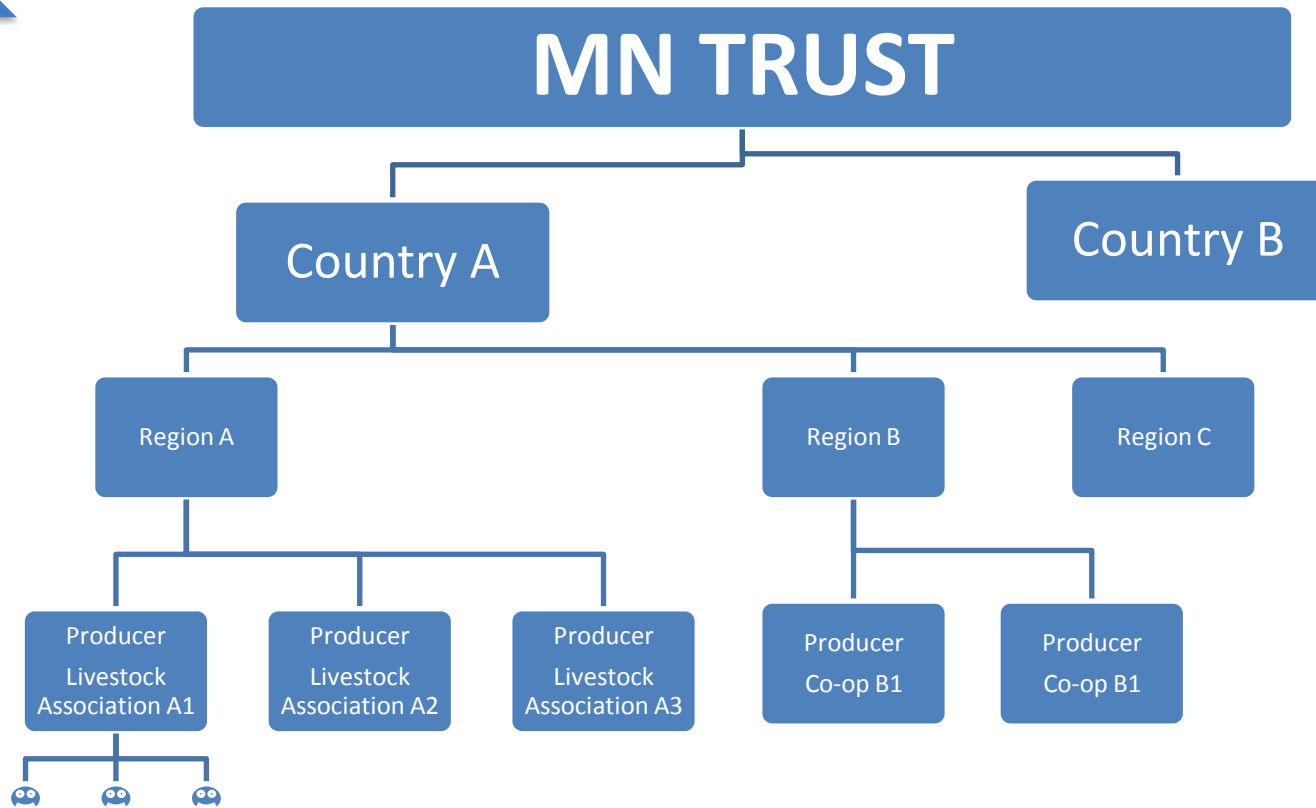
MN TRUST

Country A

Country B

Region A

Region B

Region C

Producer Livestock Association A1

Producer Livestock Association A2

Producer Livestock Association A3

Producer Co-op B1

Producer Co-op B1